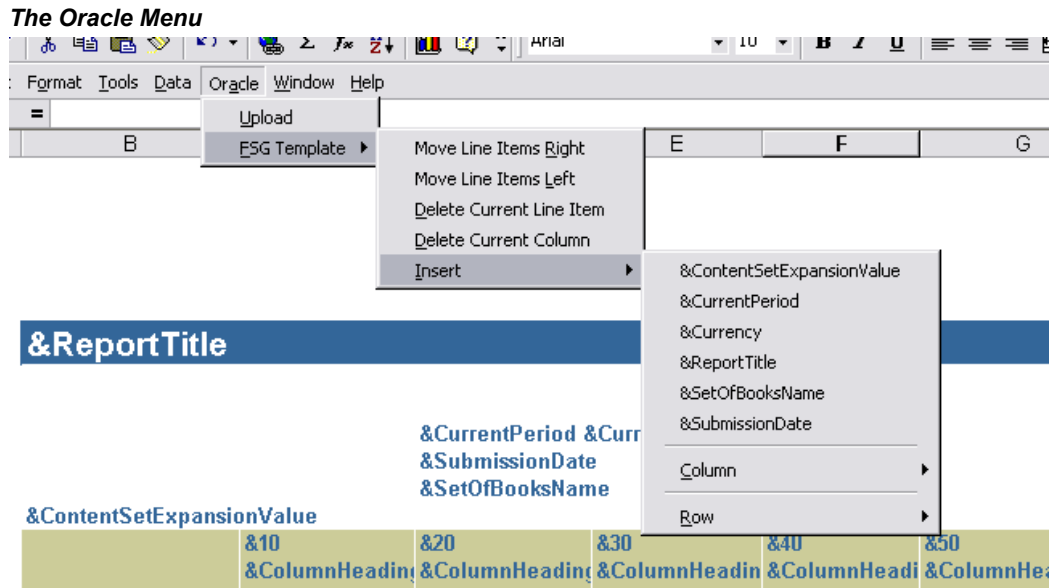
The Oracle Menu

Arial 10 B I U

Format Tools Data Oracle Window Help

=

Upload

FSG Template

Move Line Items Right
Move Line Items Left
Delete Current Line Item
Delete Current Column
Insert

&ContentSetExpansionValue
&CurrentPeriod
&Currency
&ReportTitle
&SetOfBooksName
&SubmissionDate
Column
Row

B E F G

&ReportTitle

&CurrentPeriod &Curr
&SubmissionDate
&SetOfBooksName

&ContentSetExpansionValue

| | &10 &ColumnHeadin | &20 &ColumnHeadin | &30 &ColumnHeadin | &40 &ColumnHeadi | &50 &ColumnHe |
|---|---|---|---|---|---|